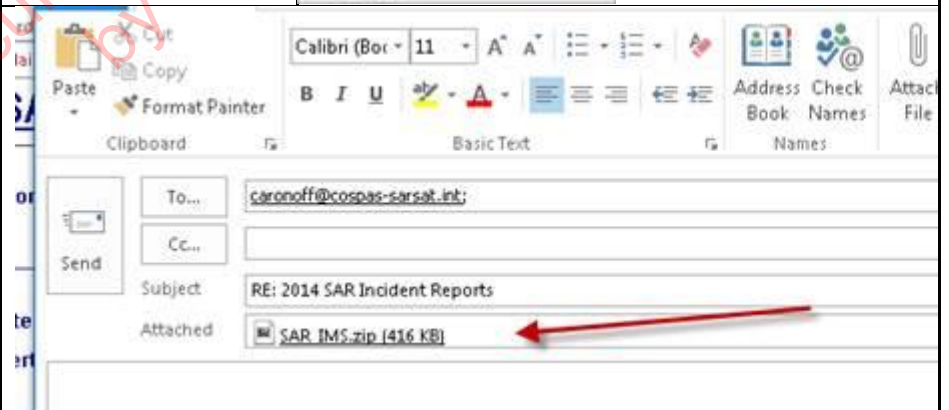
Cut
Copy
Paste
Format Painter
Clipboard
Calibri (Boc 11
B I U
Basic Text
Address Book
Check Names
Names
Attach File
Send
To...
caronoff@cospas-sarsat.int;
Cc...
Subject
RE: 2014 SAR Incident Reports
Attached
SAR_IMS.zip (416 KB)